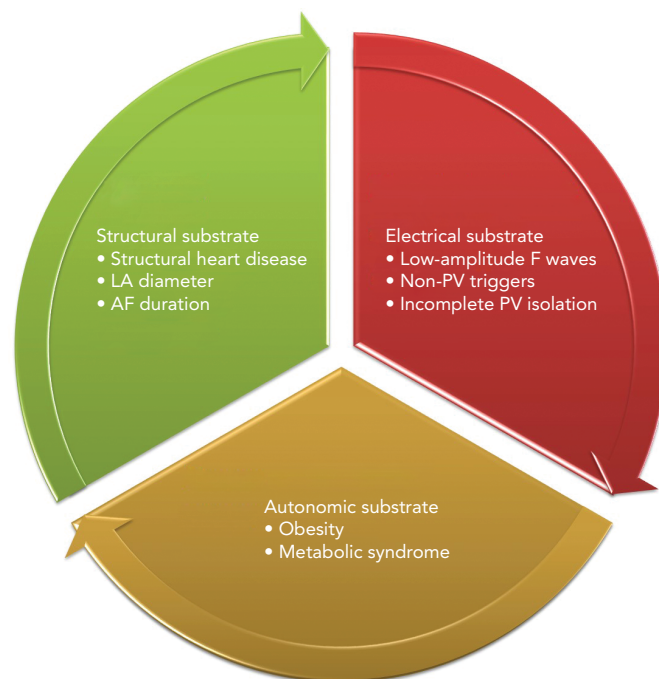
Structural substrate
• Structural heart disease
• LA diameter
• AF duration

Electrical substrate
• Low-amplitude F waves
• Non-PV triggers
• Incomplete PV isolation

Autonomic substrate
• Obesity
• Metabolic syndrome